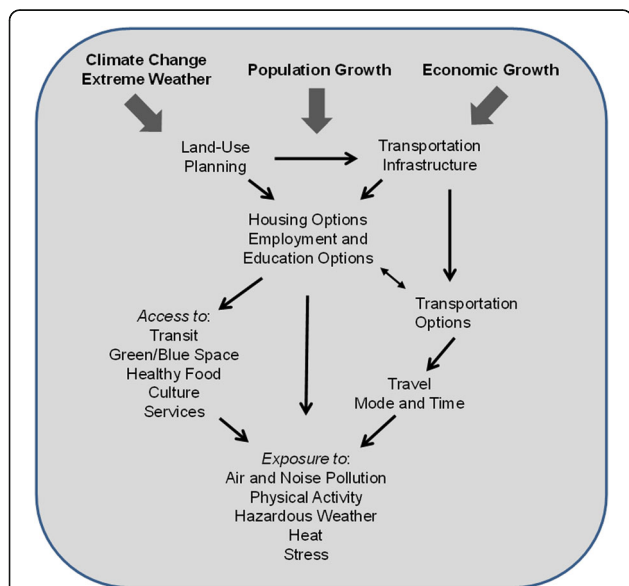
Climate Change Extreme Weather

Population Growth

Economic Growth

Land-Use Planning

Transportation Infrastructure

Housing Options Employment and Education Options

Access to: Transit Green/Blue Space Healthy Food Culture Services

Transportation Options

Travel Mode and Time

Exposure to: Air and Noise Pollution Physical Activity Hazardous Weather Heat Stress